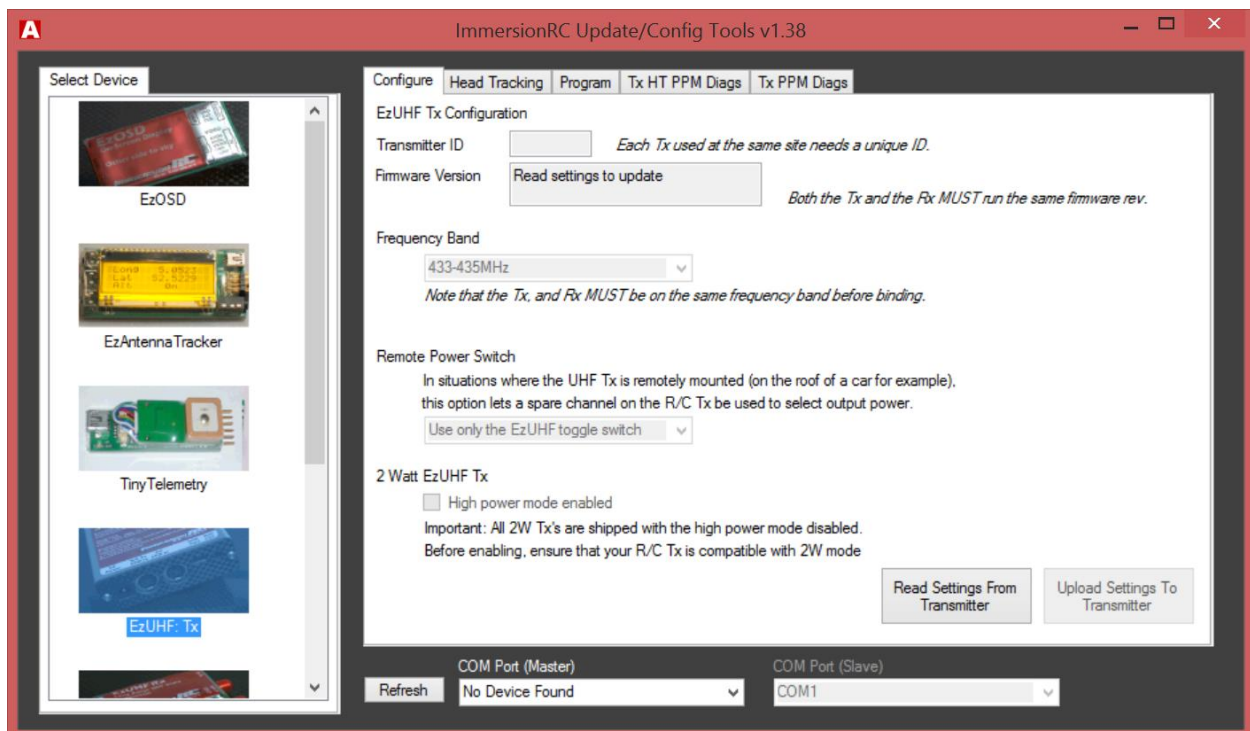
ImmersionRC Update/Config Tools v1.38

Select Device

EzOSD

EzAntennaTracker

TinyTelemetry

EzUHF: Tx

Configure | Head Tracking | Program | Tx HT PPM Diags | Tx PPM Diags

EzUHF Tx Configuration

Transmitter ID
Each Tx used at the same site needs a unique ID.

Firmware Version
Read settings to update
Both the Tx and the Rx MUST run the same firmware rev.

Frequency Band
433-435MHz
Note that the Tx, and Rx MUST be on the same frequency band before binding.

Remote Power Switch
In situations where the UHF Tx is remotely mounted (on the roof of a car for example), this option lets a spare channel on the R/C Tx be used to select output power.
Use only the EzUHF toggle switch

2 Watt EzUHF Tx
High power mode enabled
Important: All 2W Tx's are shipped with the high power mode disabled.
Before enabling, ensure that your R/C Tx is compatible with 2W mode

Read Settings From Transmitter
Upload Settings To Transmitter

Refresh
COM Port (Master)
No Device Found
COM Port (Slave)
COM1